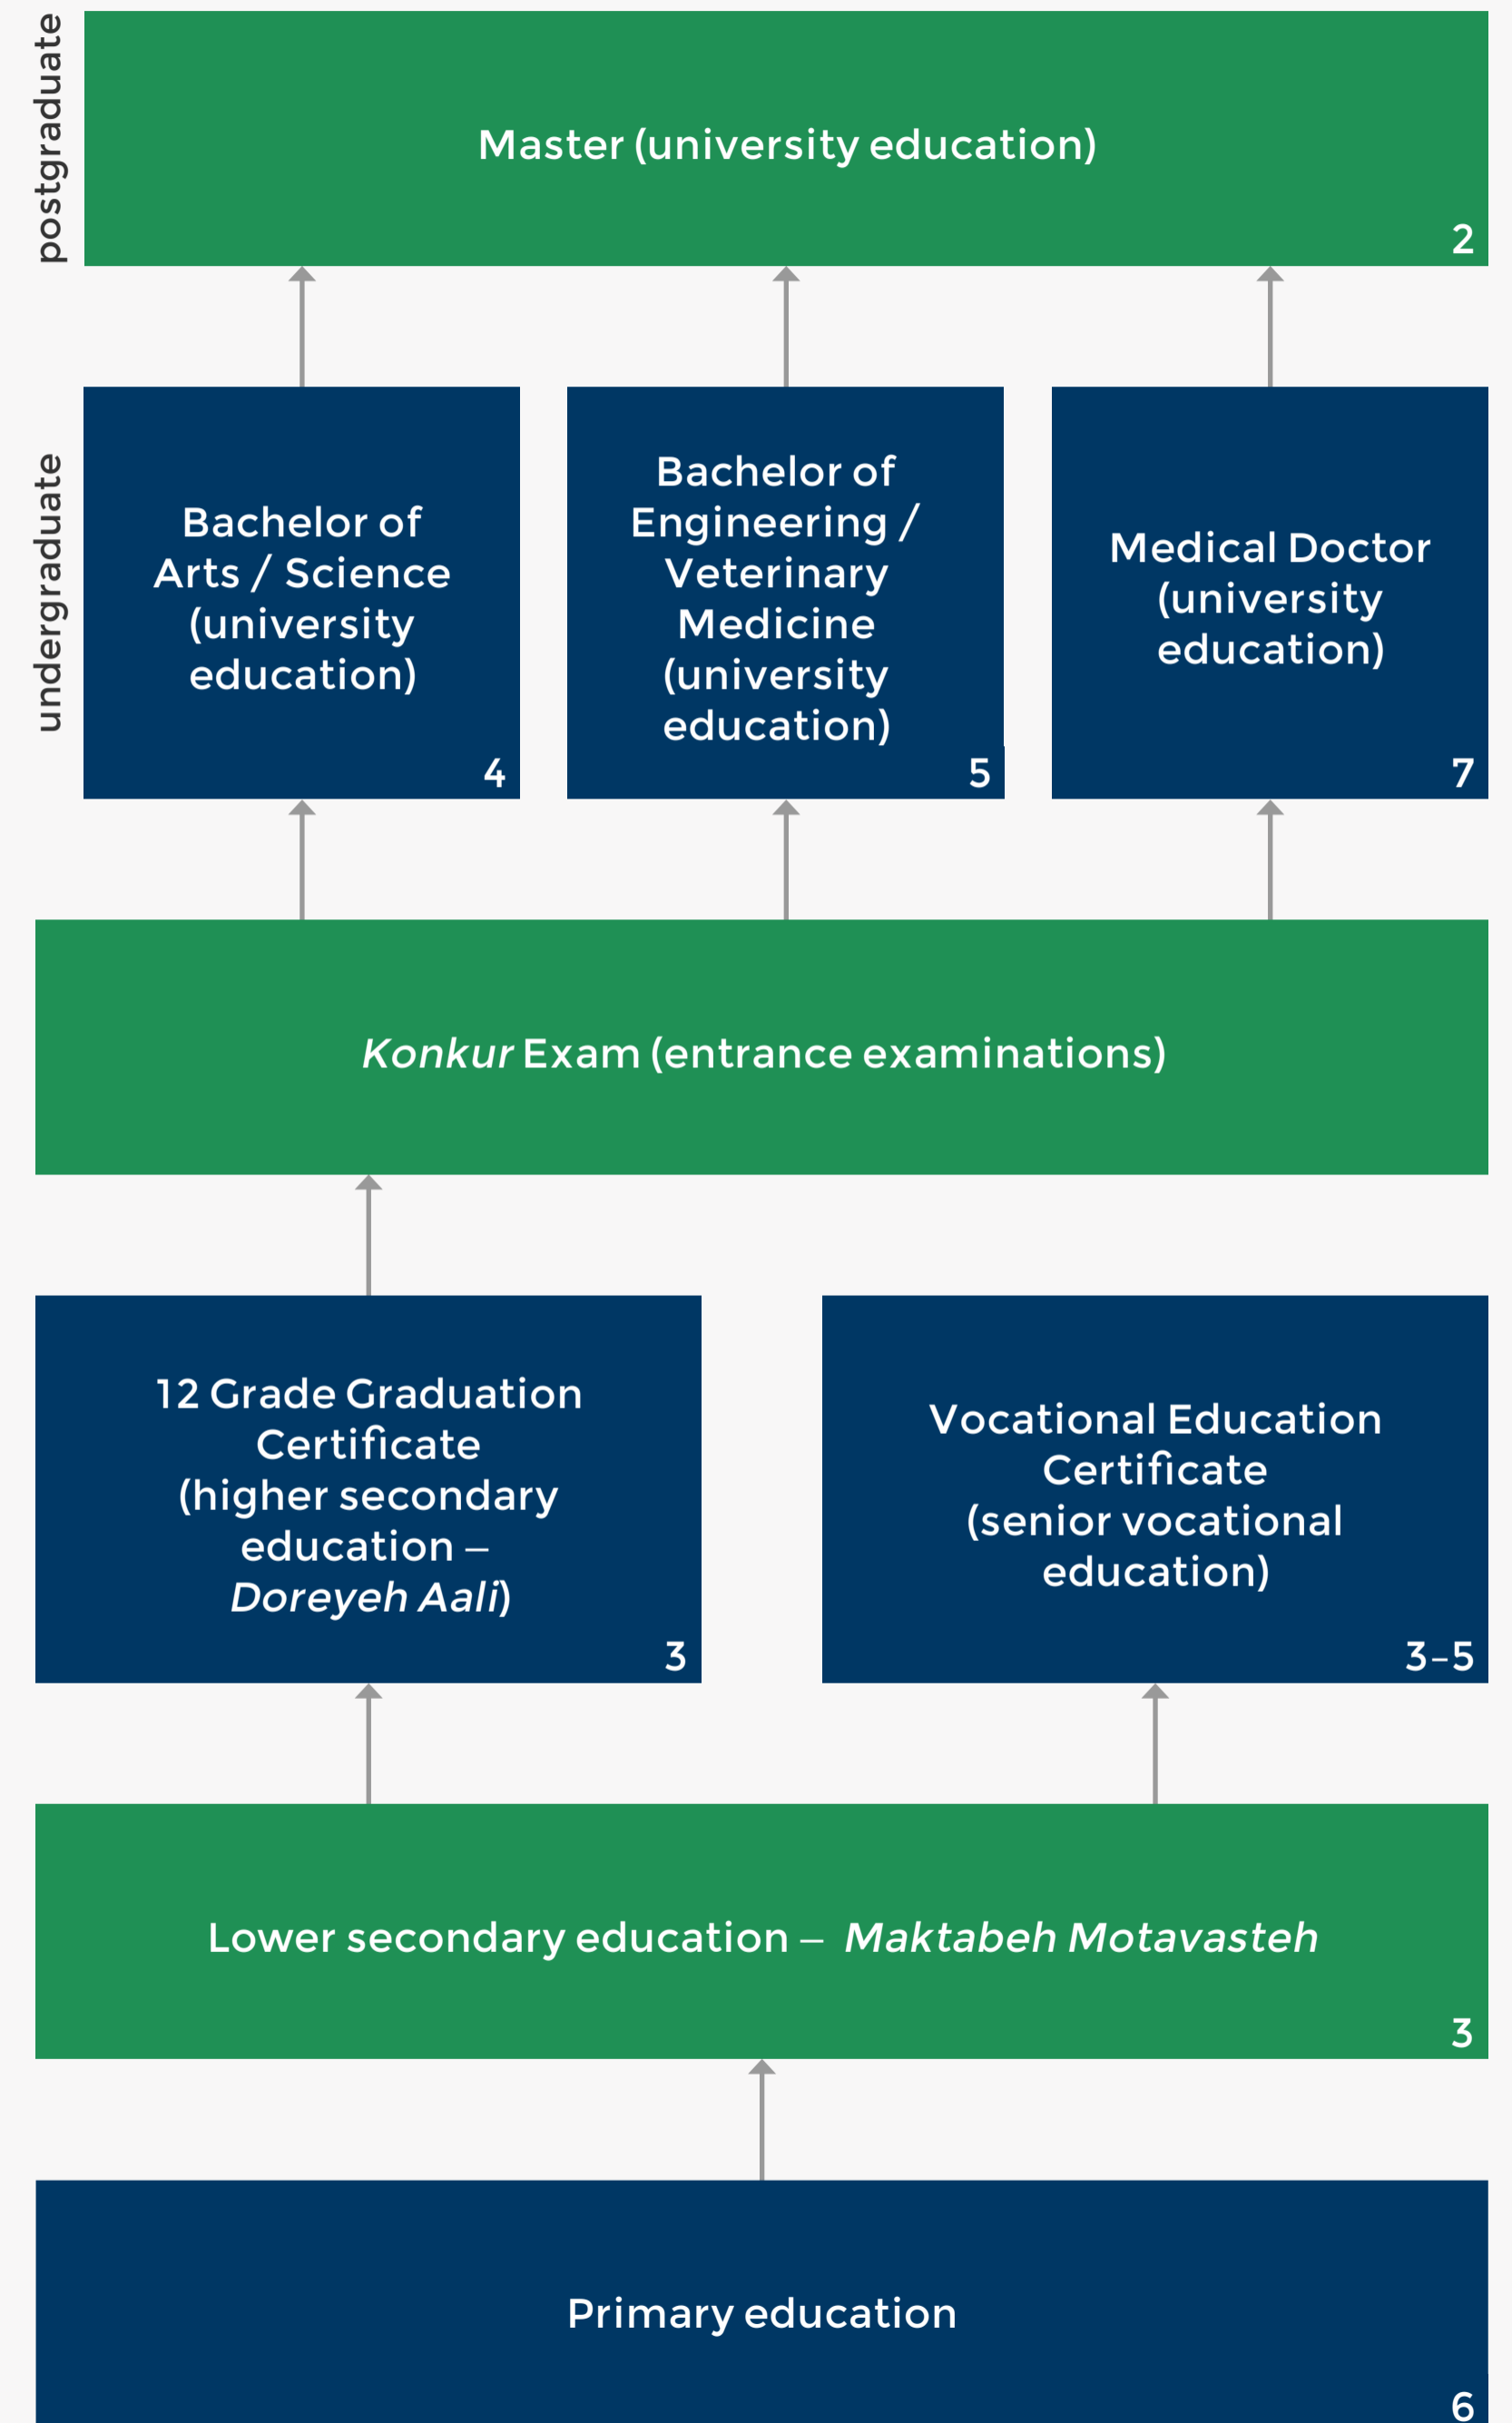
postgraduate

Master (university education)
2

undergraduate

Bachelor of Arts / Science (university education)
4

Bachelor of Engineering / Veterinary Medicine (university education)
5

Medical Doctor (university education)
7

*Konkur* Exam (entrance examinations)

12 Grade Graduation Certificate (higher secondary education – *Doreyeh Aali*)
3

Vocational Education Certificate (senior vocational education)
3–5

Lower secondary education – *Maktabeh Motavasteh*
3

Primary education
6